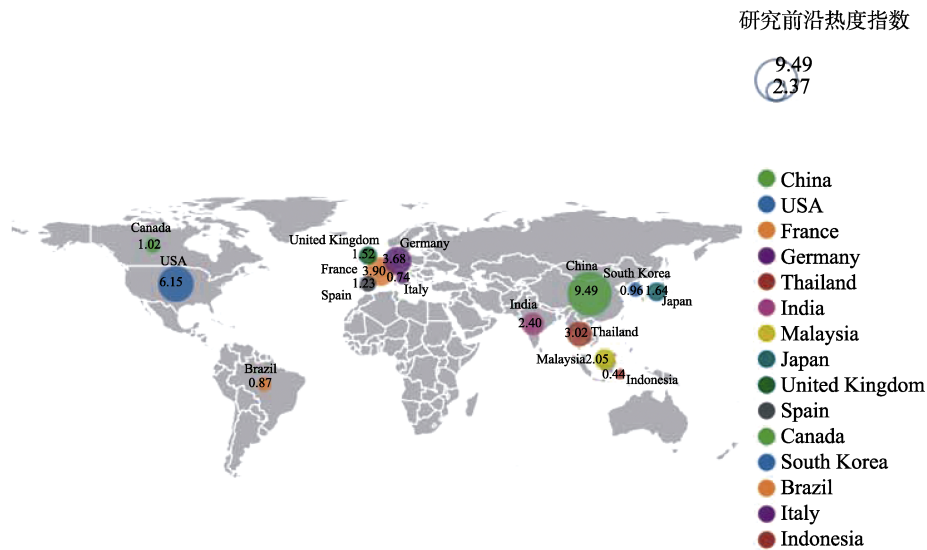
研究前沿热度指数

9.49
2.37

Canada
1.02
USA
6.15
United Kingdom
1.52
Germany
3.68
France
3.90
0.74
1.23
Spain
Italy
China
9.49
South Korea
0.96
1.64
Japan
India
2.40
3.02
Thailand
Malaysia
2.05
0.44
Indonesia
Brazil
0.87

China
USA
France
Germany
Thailand
India
Malaysia
Japan
United Kingdom
Spain
Canada
South Korea
Brazil
Italy
Indonesia